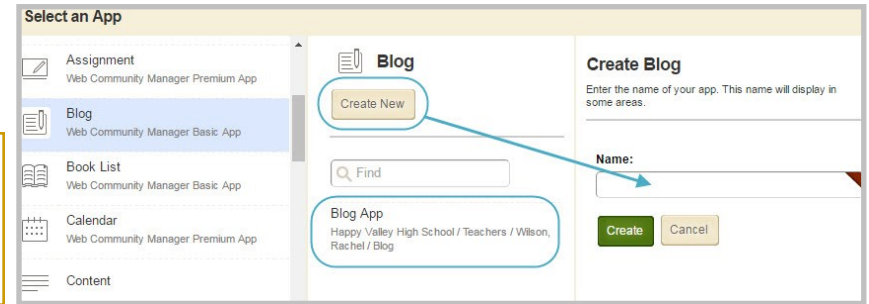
Select an App

Assignment
Web Community Manager Premium App

Blog
Web Community Manager Basic App

Book List
Web Community Manager Basic App

Calendar
Web Community Manager Premium App

Content

Blog

Create New

Find

Blog App
Happy Valley High School / Teachers / Wilson, Rachel / Blog

Create Blog
Enter the name of your app. This name will display in some areas.

Name:

Create
Cancel